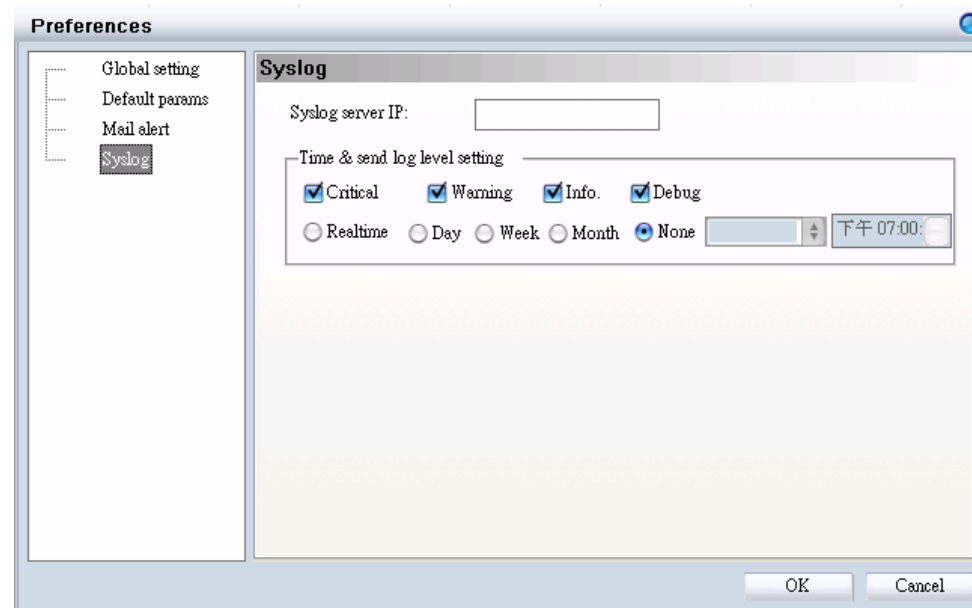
Preferences

Global setting
Default params
Mail alert
Syslog

Syslog

Syslog server IP:

Time & send log level setting

Critical Warning Info. Debug

Realtime Day Week Month None 下午 07:00:

OK Cancel